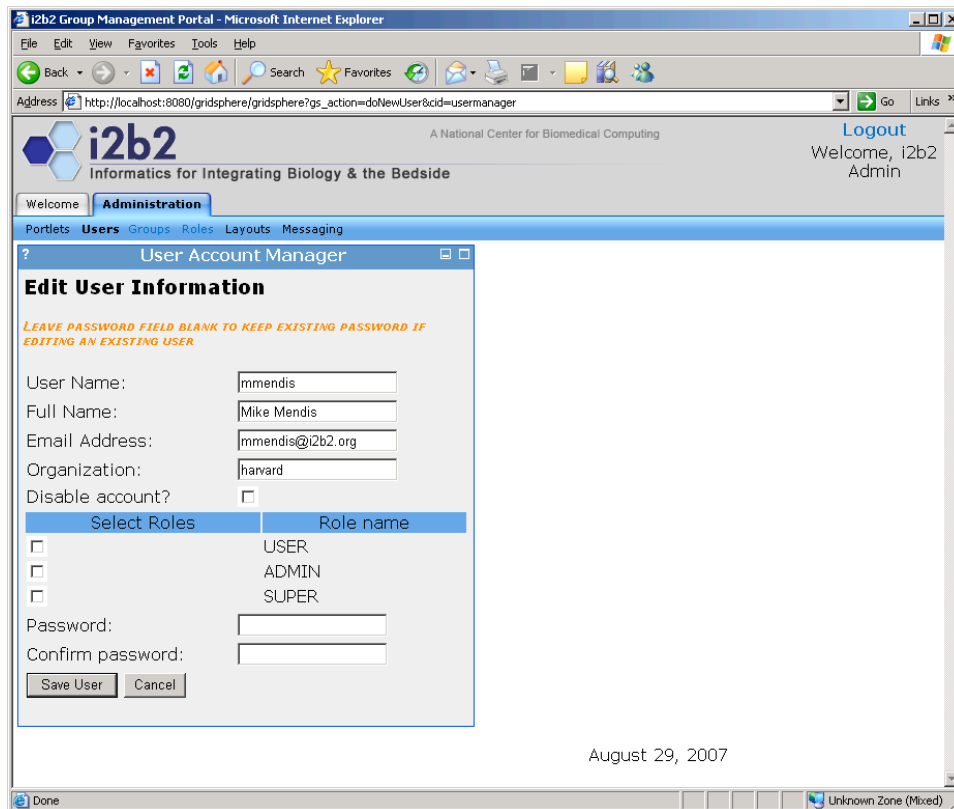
i2b2 Group Management Portal - Microsoft Internet Explorer

File Edit View Favorites Tools Help

Back Search Favorites

Address http://localhost:8080/gridsphere/gridsphere?gs_action=doNewUser&cid=usermanager Go Links

i2b2
Informatics for Integrating Biology & the Bedside

A National Center for Biomedical Computing

Logout
Welcome, i2b2 Admin

Welcome Administration

Portlets Users Groups Roles Layouts Messaging

? User Account Manager

Edit User Information

LEAVE PASSWORD FIELD BLANK TO KEEP EXISTING PASSWORD IF EDITING AN EXISTING USER

User Name: mmendis
Full Name: Mike Mendis
Email Address: mmendis@i2b2.org
Organization: harvard
Disable account?

| Select Roles | Role name |
|---|---|
| ☐ | USER |
| ☐ | ADMIN |
| ☐ | SUPER |

Password:
Confirm password:

Save User Cancel

August 29, 2007

Done Unknown Zone (Mixed)